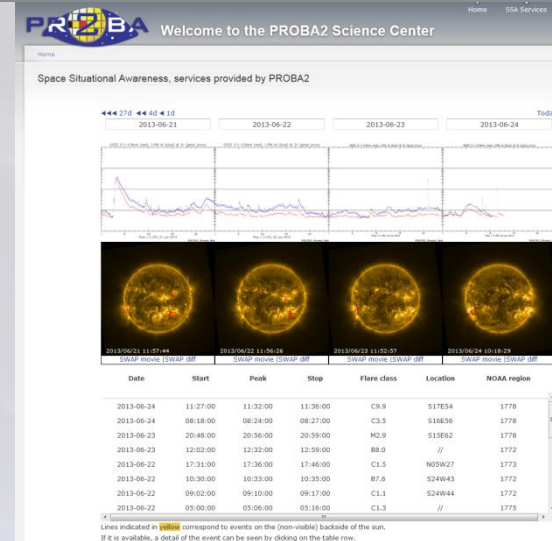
PROBA2 Welcome to the PROBA2 Science Center

Home SSA Services

Home

Space Situational Awareness, services provided by PROBA2

◄◄◄ 27d ◄◄ 4d ◄ 1d

Toda

2013-06-21 2013-06-22 2013-06-23 2013-06-24

2013/06/21 11:57:44
SWAP movie | SWAP diff

2013/06/22 11:56:26
SWAP movie | SWAP diff

2013/06/23 11:52:57
SWAP movie | SWAP diff

2013/06/24 10:18:29
SWAP movie | SWAP diff

| Date | Start | Peak | Stop | Flare class | Location | NOAA region |
|---|---|---|---|---|---|---|
| 2013-06-24 | 11:27:00 | 11:32:00 | 11:36:00 | C9.9 | S17E54 | 1778 |
| 2013-06-24 | 08:18:00 | 08:24:00 | 08:27:00 | C3.5 | S16E56 | 1778 |
| 2013-06-23 | 20:48:00 | 20:56:00 | 20:59:00 | M2.9 | S13E62 | 1778 |
| 2013-06-23 | 12:02:00 | 12:32:00 | 12:59:00 | B8.0 | // | 1772 |
| 2013-06-22 | 17:31:00 | 17:36:00 | 17:46:00 | C1.5 | N05W27 | 1773 |
| 2013-06-22 | 10:30:00 | 10:33:00 | 10:35:00 | B7.6 | S24W43 | 1772 |
| 2013-06-22 | 09:02:00 | 09:10:00 | 09:17:00 | C1.1 | S24W44 | 1772 |
| 2013-06-22 | 05:00:00 | 05:06:00 | 05:16:00 | C1.3 | // | 1775 |

Lines indicated in yellow correspond to events on the (non-visible) backside of the sun.
If it is available, a detail of the event can be seen by clicking on the table row.